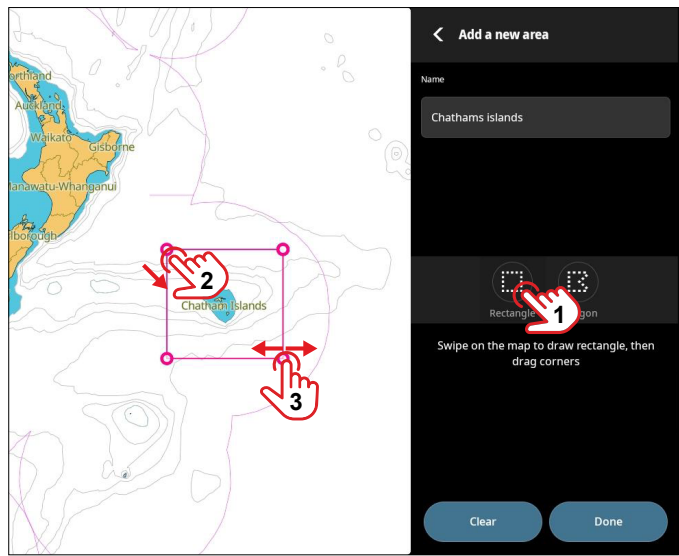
orthland
Auckland
Waikato
Gisborne
anawatu-Whanganui
lborough
2
Chatham Islands
3

Add a new area

Name

Chathams islands

Rectangle
1
gon

Swipe on the map to draw rectangle, then drag corners

Clear
Done